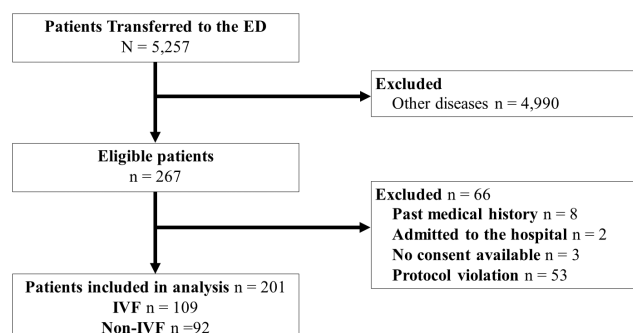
Patients Transferred to the ED
N = 5,257

Excluded
Other diseases n = 4,990

Eligible patients
n = 267

Excluded n = 66
Past medical history n = 8
Admitted to the hospital n = 2
No consent available n = 3
Protocol violation n = 53

Patients included in analysis n = 201
IVF n = 109
Non-IVF n =92